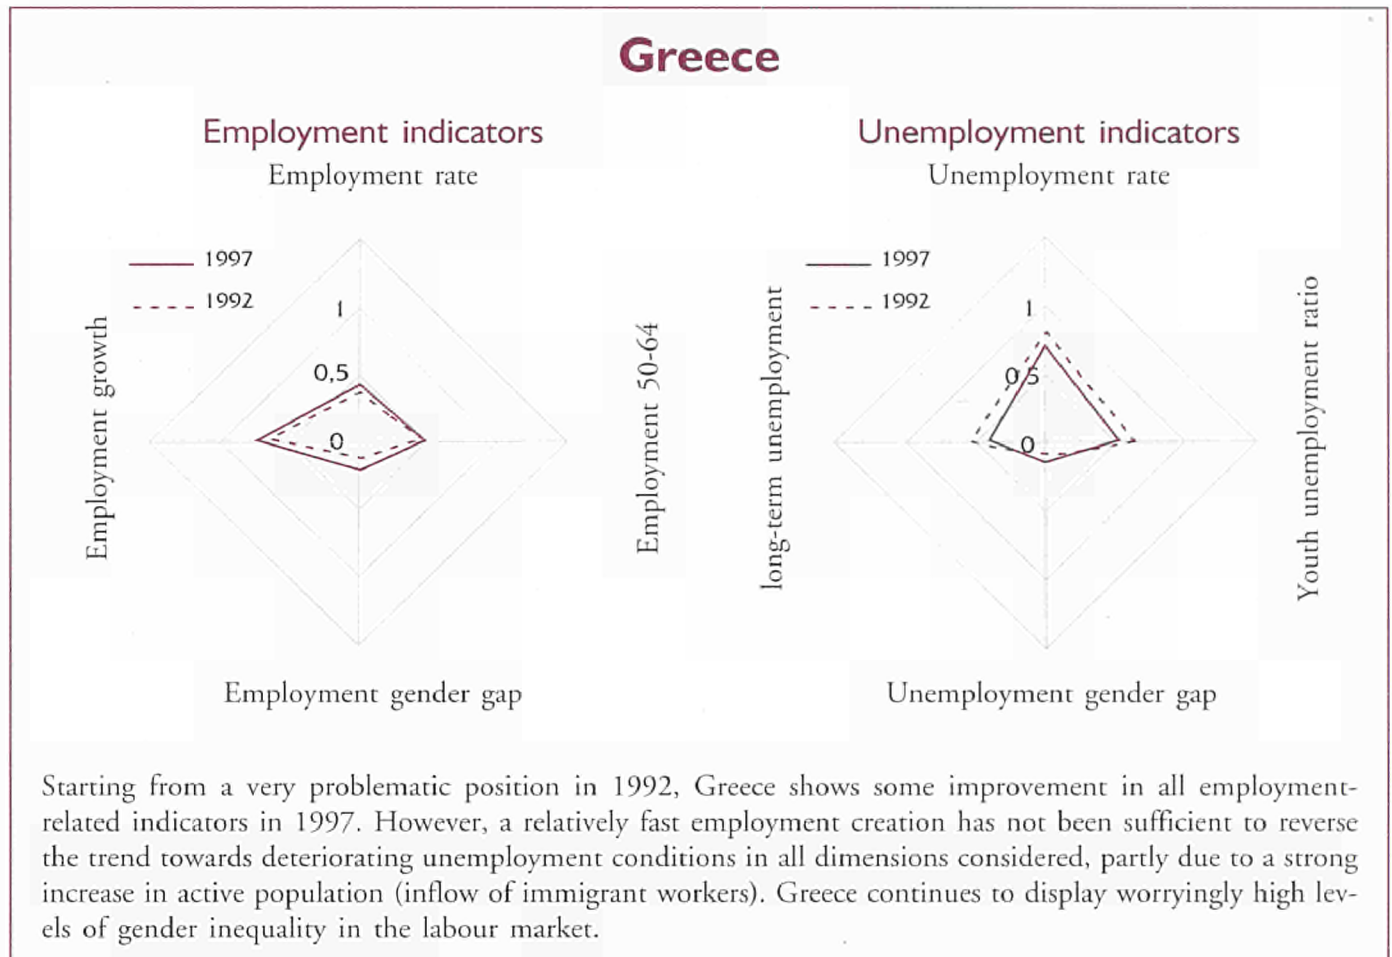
Greece

Employment indicators

Employment rate

1997

1992

1

0,5

0

Employment growth

Employment 50-64

Employment gender gap

Unemployment indicators

Unemployment rate

1997

1992

1

0,5

0

long-term unemployment

Youth unemployment ratio

Unemployment gender gap

Starting from a very problematic position in 1992, Greece shows some improvement in all employment-related indicators in 1997. However, a relatively fast employment creation has not been sufficient to reverse the trend towards deteriorating unemployment conditions in all dimensions considered, partly due to a strong increase in active population (inflow of immigrant workers). Greece continues to display worryingly high levels of gender inequality in the labour market.